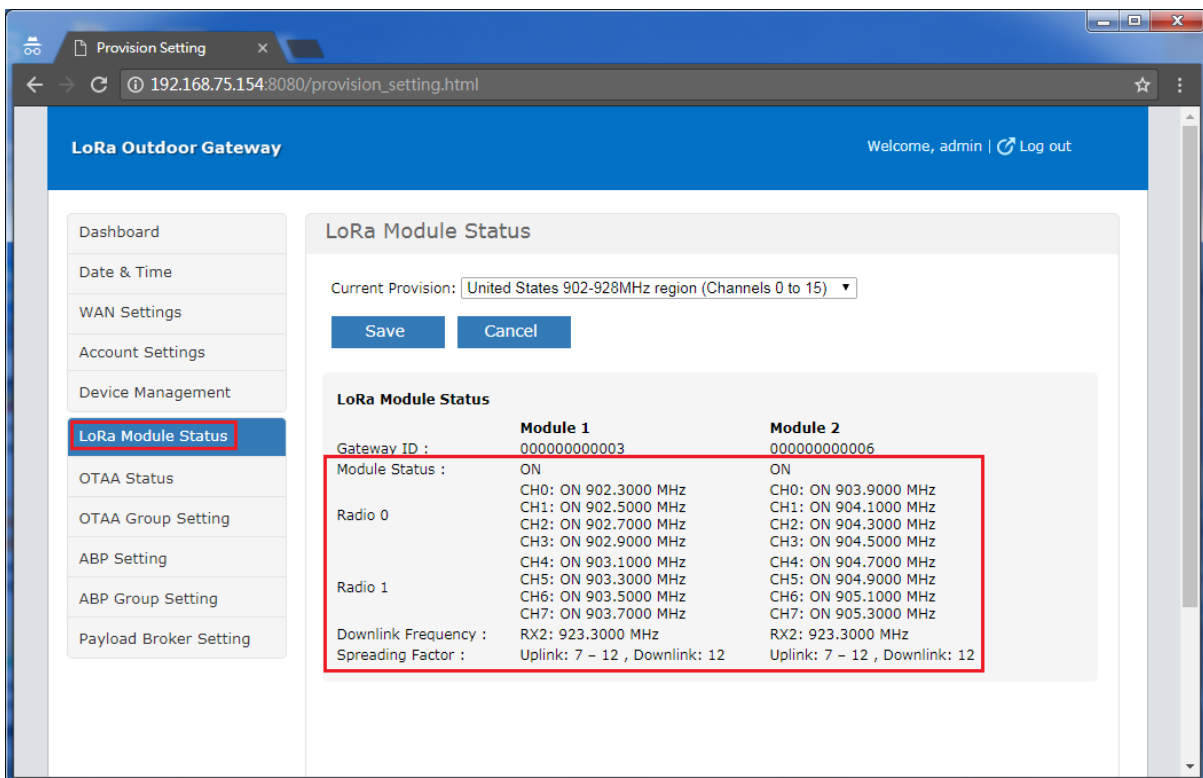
Provision Setting ×

192.168.75.154:8080/provision_setting.html

LoRa Outdoor Gateway

Welcome, admin | Log out

Dashboard
Date & Time
WAN Settings
Account Settings
Device Management
LoRa Module Status
OTAA Status
OTAA Group Setting
ABP Setting
ABP Group Setting
Payload Broker Setting

LoRa Module Status

Current Provision: United States 902-928MHz region (Channels 0 to 15)

Save Cancel

LoRa Module Status

| | Module 1 | Module 2 |
|---|---|---|
| Gateway ID : | 000000000003 | 000000000006 |
| Module Status : | ON | ON |
| Radio 0 | CH0: ON 902.3000 MHz CH1: ON 902.5000 MHz CH2: ON 902.7000 MHz CH3: ON 902.9000 MHz | CH0: ON 903.9000 MHz CH1: ON 904.1000 MHz CH2: ON 904.3000 MHz CH3: ON 904.5000 MHz |
| Radio 1 | CH4: ON 903.1000 MHz CH5: ON 903.3000 MHz CH6: ON 903.5000 MHz CH7: ON 903.7000 MHz | CH4: ON 904.7000 MHz CH5: ON 904.9000 MHz CH6: ON 905.1000 MHz CH7: ON 905.3000 MHz |
| Downlink Frequency : | RX2: 923.3000 MHz | RX2: 923.3000 MHz |
| Spreading Factor : | Uplink: 7 – 12 , Downlink: 12 | Uplink: 7 – 12 , Downlink: 12 |